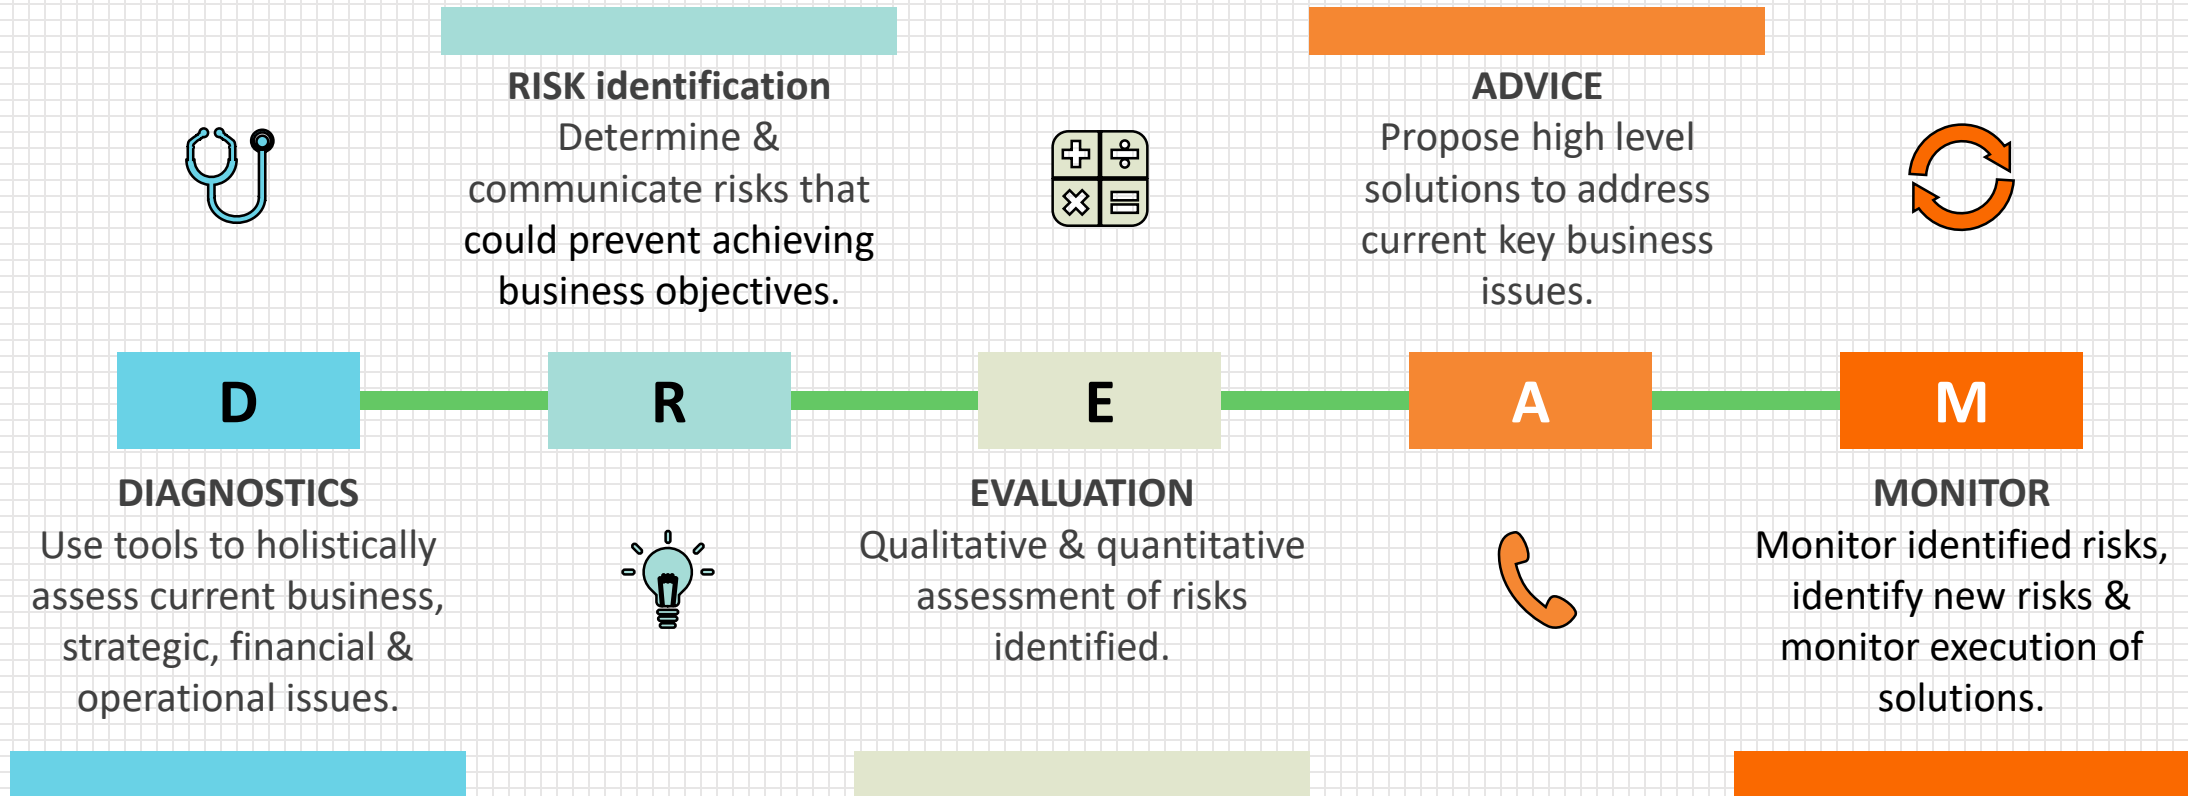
RISK identification
Determine & communicate risks that could prevent achieving business objectives.

ADVICE
Propose high level solutions to address current key business issues.

D

R

E

A

M

DIAGNOSTICS
Use tools to holistically assess current business, strategic, financial & operational issues.

EVALUATION
Qualitative & quantitative assessment of risks identified.

MONITOR
Monitor identified risks, identify new risks & monitor execution of solutions.